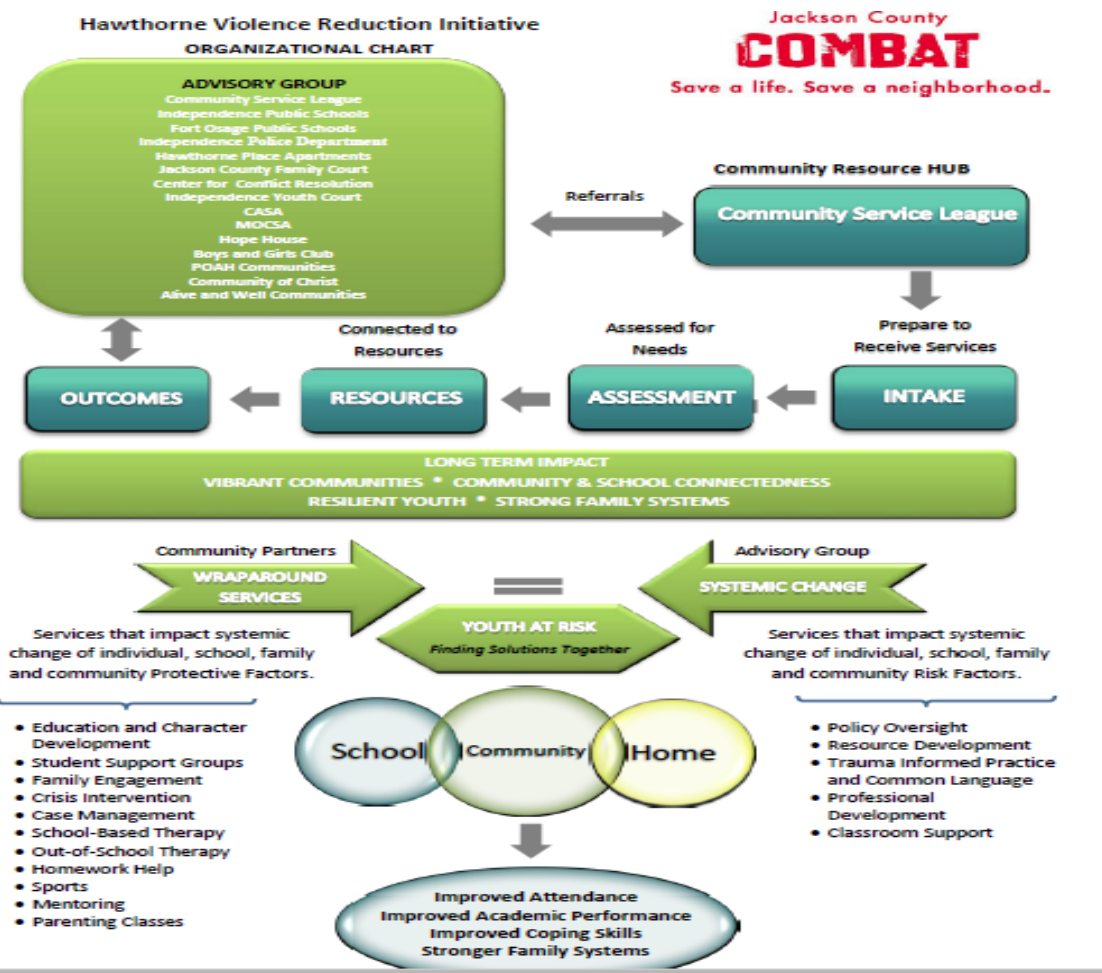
Hawthorne Violence Reduction Initiative
ORGANIZATIONAL CHART

Jackson County
COMBAT
Save a life. Save a neighborhood.

ADVISORY GROUP
Community Service League
Independence Public Schools
Fort Osage Public Schools
Independence Police Department
Hawthorne Place Apartments
Jackson County Family Court
Center for Conflict Resolution
Independence Youth Court
CASA
MOCSA
Hope House
Boys and Girls Club
POAH Communities
Community of Christ
Alive and Well Communities

Community Resource HUB

Referrals

Community Service League

Prepare to Receive Services

Assessed for Needs

Connected to Resources

OUTCOMES

RESOURCES

ASSESSMENT

INTAKE

LONG TERM IMPACT
VIBRANT COMMUNITIES * COMMUNITY & SCHOOL CONNECTEDNESS
RESILIENT YOUTH * STRONG FAMILY SYSTEMS

Community Partners
WRAPAROUND SERVICES

Advisory Group
SYSTEMIC CHANGE

YOUTH AT RISK
Finding Solutions Together

Services that impact systemic change of individual, school, family and community Protective Factors.

Services that impact systemic change of individual, school, family and community Risk Factors.

• Education and Character Development
• Student Support Groups
• Family Engagement
• Crisis Intervention
• Case Management
• School-Based Therapy
• Out-of-School Therapy
• Homework Help
• Sports
• Mentoring
• Parenting Classes

School
Community
Home

• Policy Oversight
• Resource Development
• Trauma Informed Practice and Common Language
• Professional Development
• Classroom Support

Improved Attendance
Improved Academic Performance
Improved Coping Skills
Stronger Family Systems